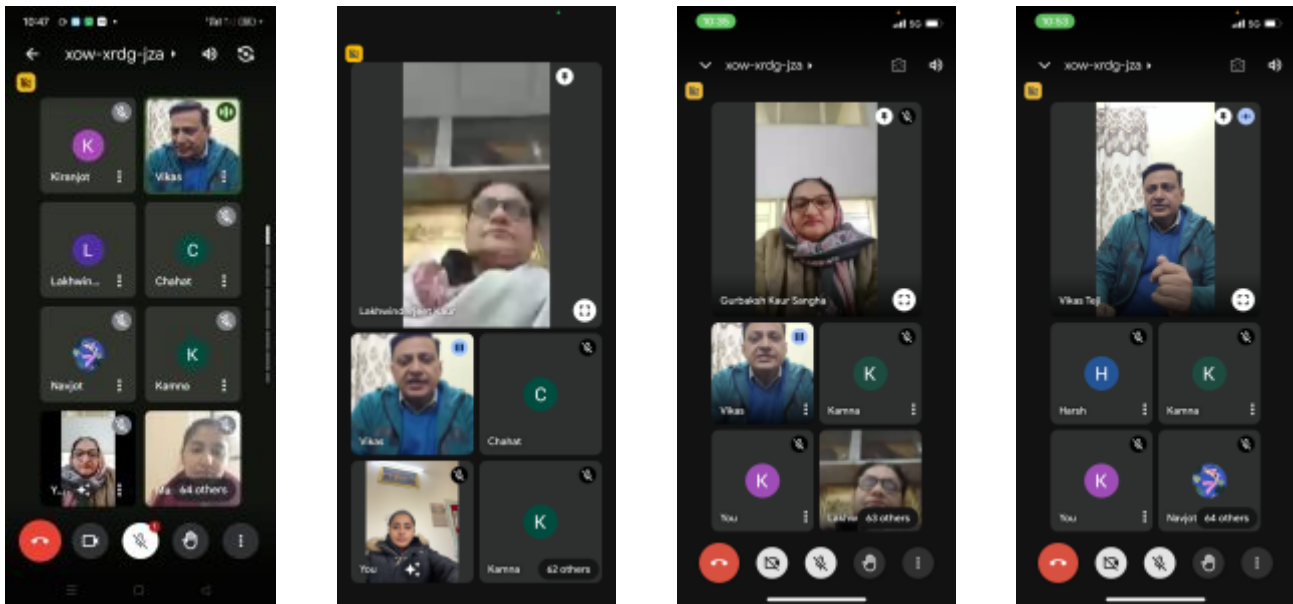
10:47

xow-xrdg-jza ▸

K
Kiranjot

Vikas

L
Lakhwin...

C
Chahat

Navjot

K
Kamna

Y...

Ma...
64 others

Lakhwinder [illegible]

Vikas

C
Chahat

You

K
Kamna
62 others

10:35

xow-xrdg-jza ▸

Gurbaksh Kaur Sangha

Vikas

K
Kamna

K
You

Lakhw...
63 others

10:53

xow-xrdg-jza ▸

Vikas Teji

H
Harsh

K
Kamna

K
You

Navjot
64 others